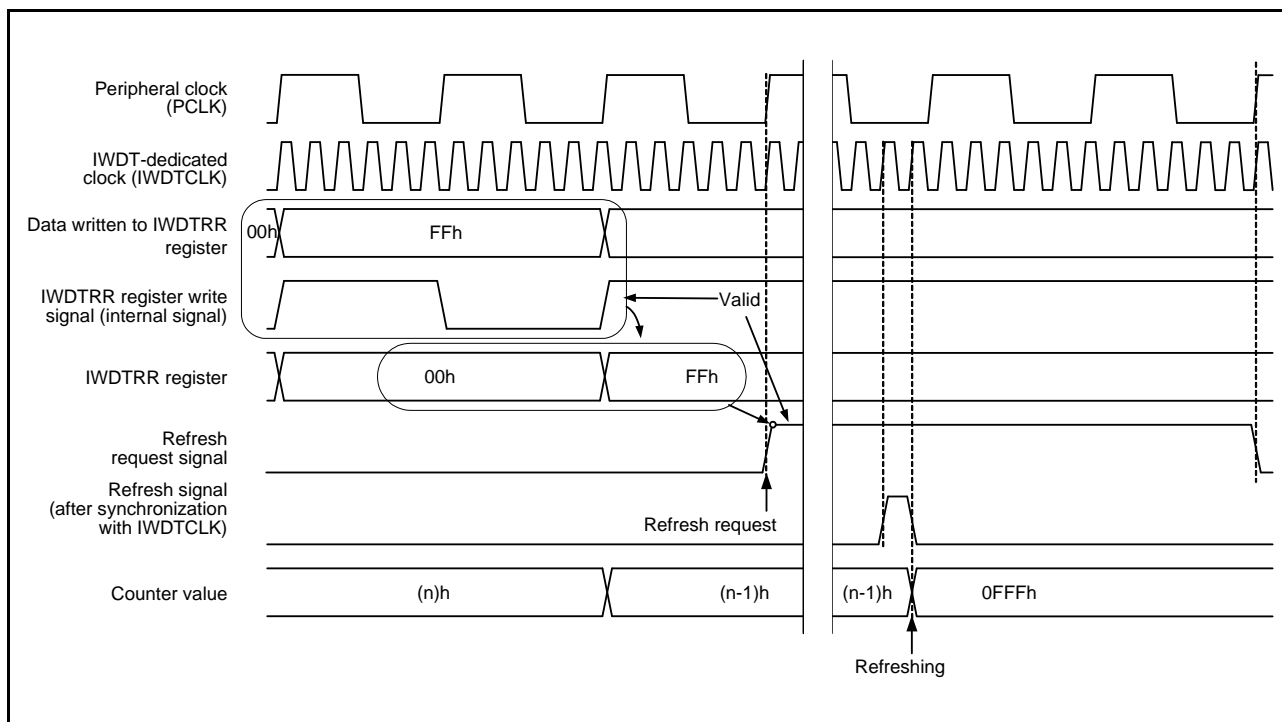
Peripheral clock (PCLK)

IWDT-dedicated clock (IWDTCLK)

Data written to IWDTRR register

00h

FFh

IWDTRR register write signal (internal signal)

Valid

IWDTRR register

00h

FFh

Refresh request signal

Refresh signal (after synchronization with IWDTCLK)

Refresh request

Counter value

(n)h

(n-1)h

(n-1)h

0FFFh

Refreshing